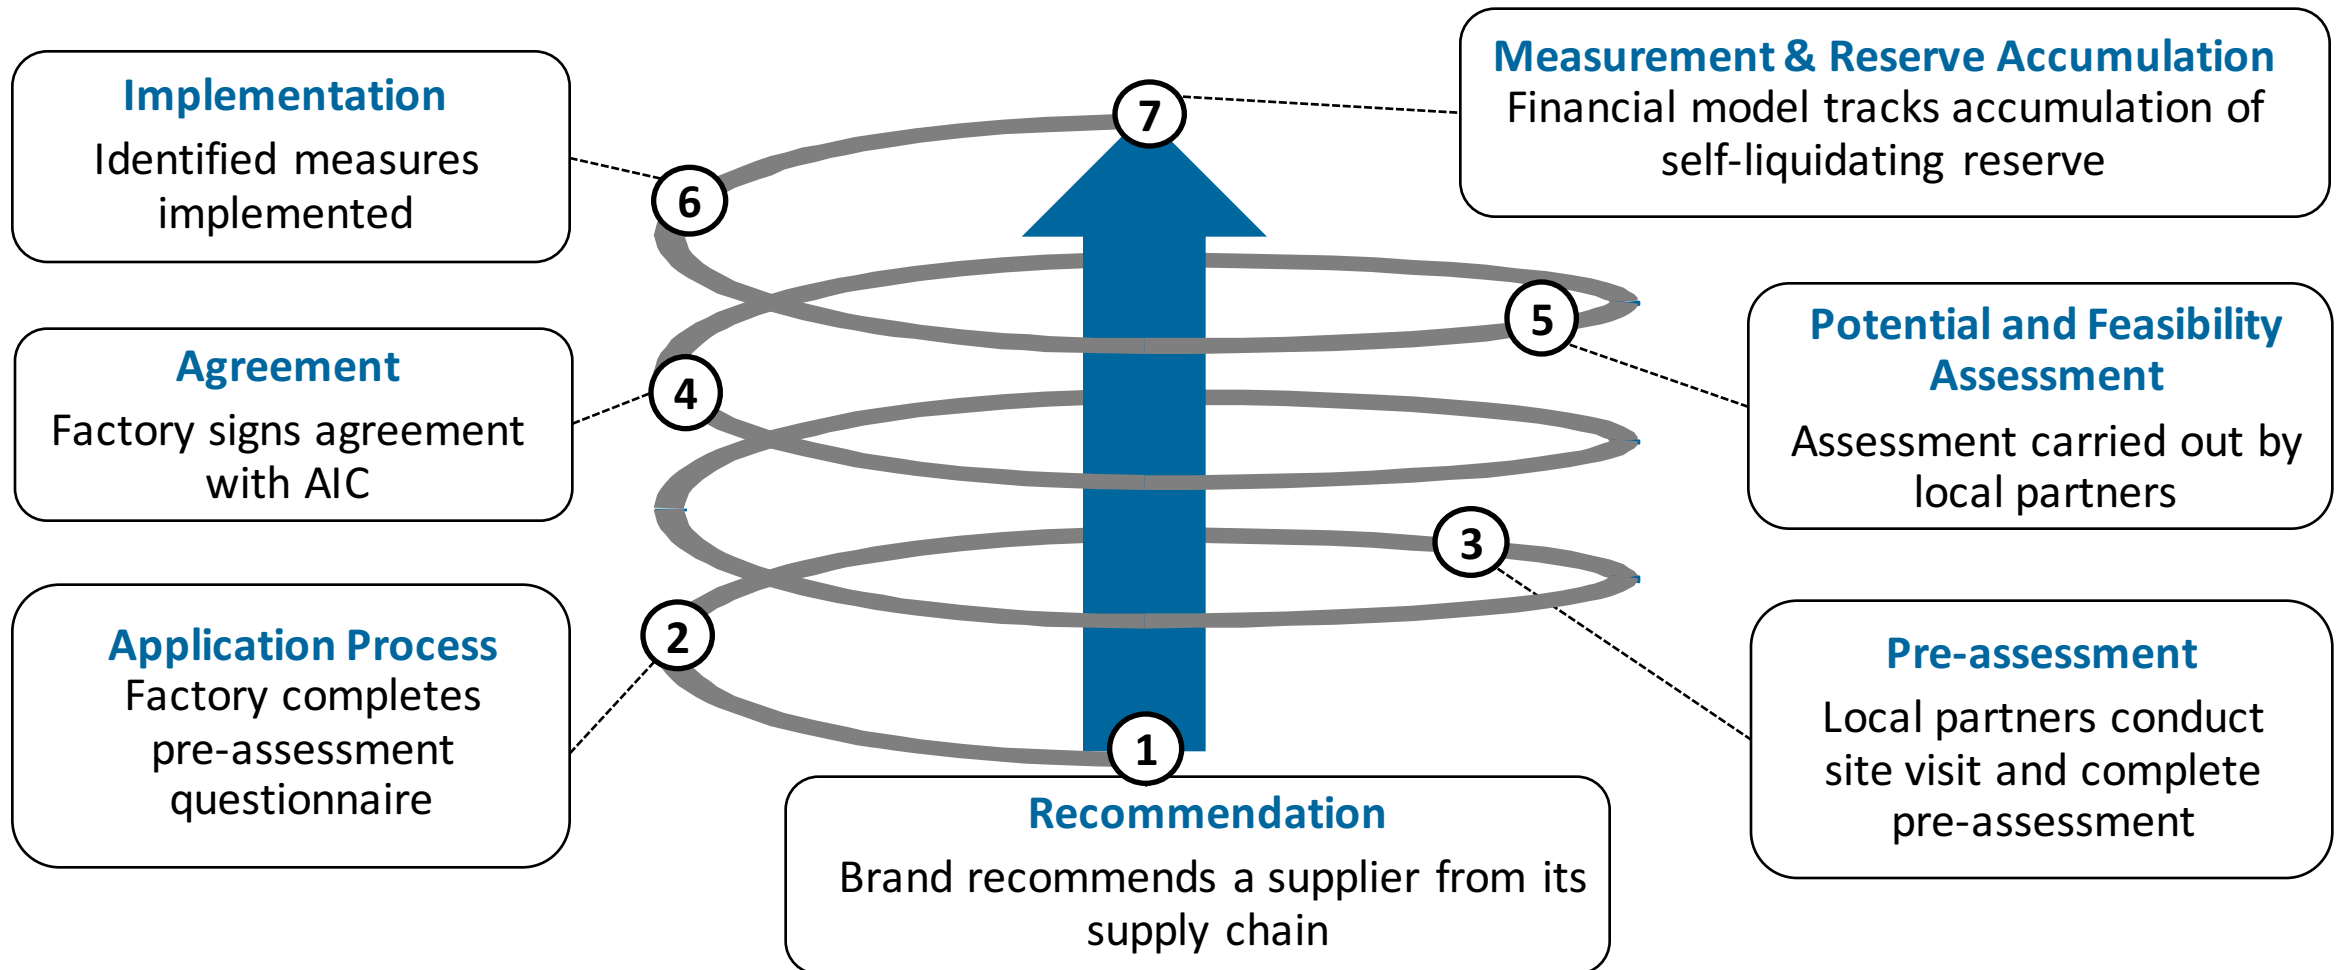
Implementation
Identified measures implemented

7

Measurement & Reserve Accumulation
Financial model tracks accumulation of self-liquidating reserve

6

5

Potential and Feasibility Assessment
Assessment carried out by local partners

Agreement
Factory signs agreement with AIC

4

3

2

Application Process
Factory completes pre-assessment questionnaire

Pre-assessment
Local partners conduct site visit and complete pre-assessment

1

Recommendation
Brand recommends a supplier from its supply chain